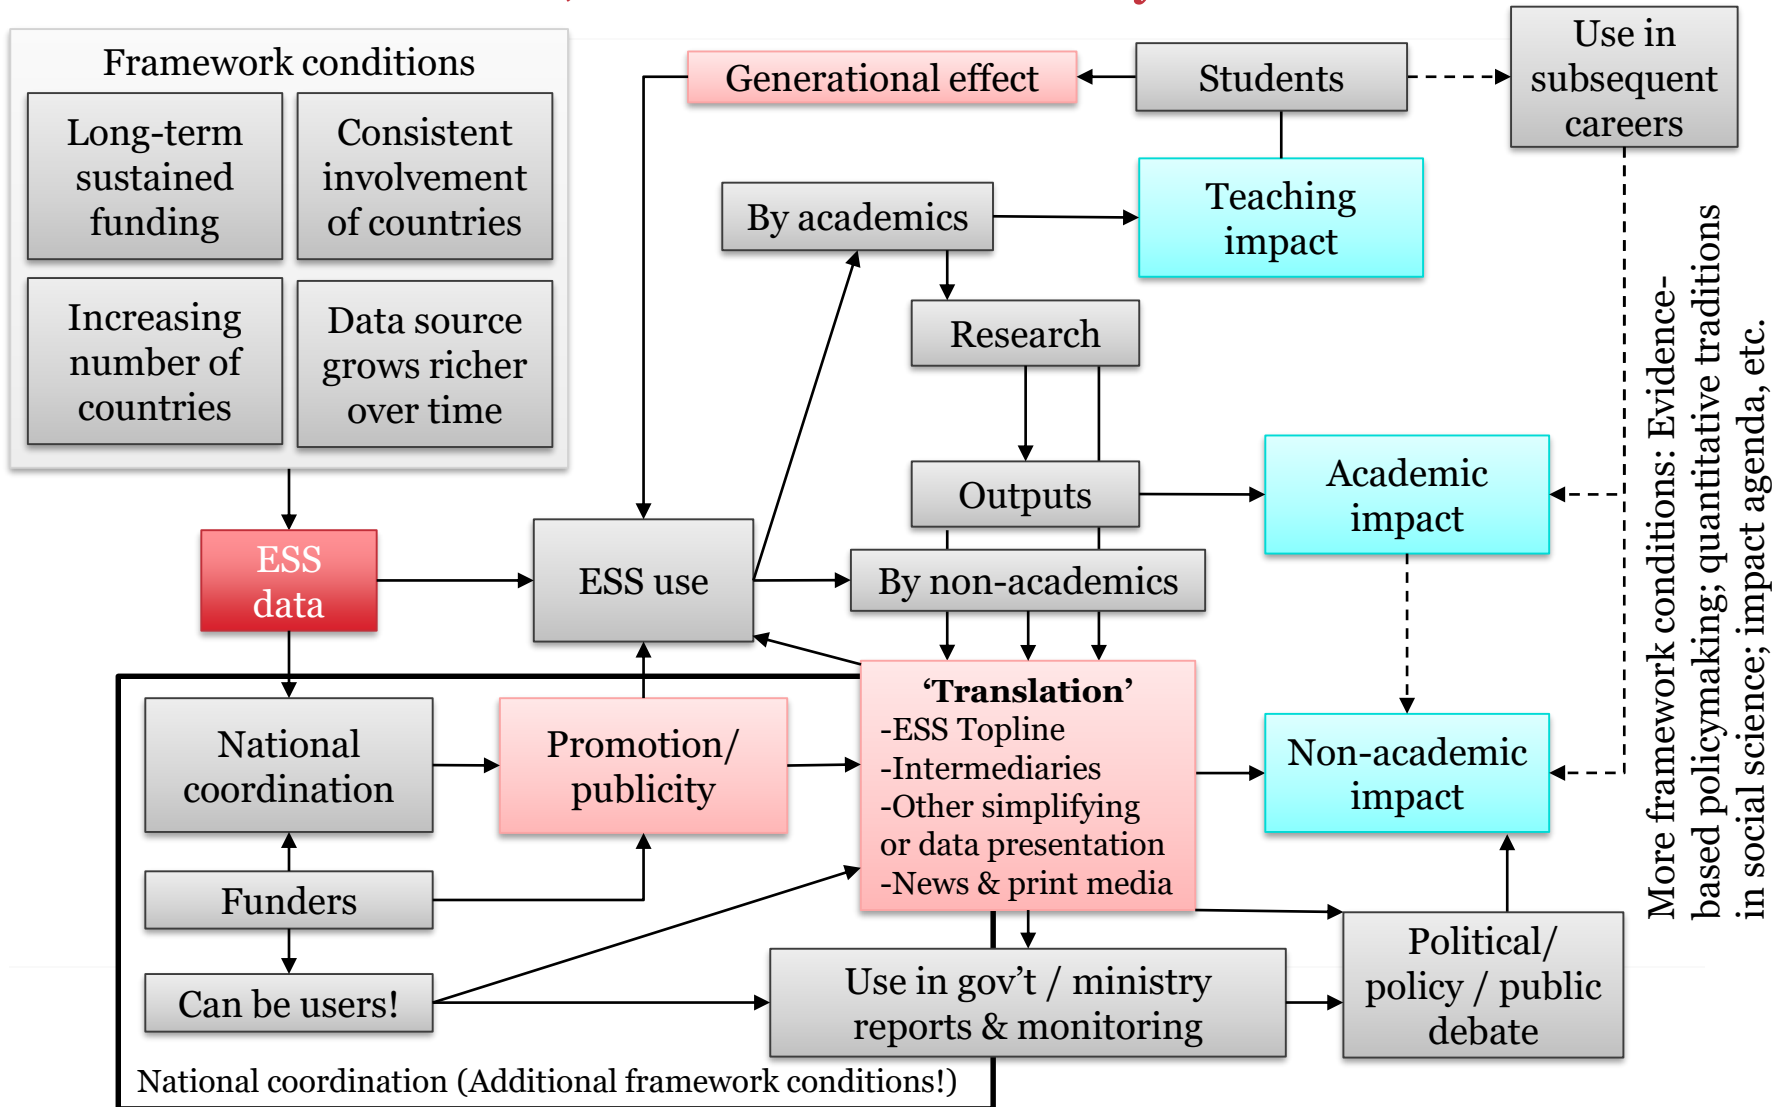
Framework conditions

Long-term sustained funding

Consistent involvement of countries

Increasing number of countries

Data source grows richer over time

Generational effect

Students

Use in subsequent careers

By academics

Teaching impact

Research

Outputs

Academic impact

ESS data

ESS use

By non-academics

‘Translation’
-ESS Topline
-Intermediaries
-Other simplifying or data presentation
-News & print media

National coordination

Promotion/ publicity

Non-academic impact

Funders

Can be users!

Use in gov’t / ministry reports & monitoring

Political/ policy / public debate

National coordination (Additional framework conditions!)

More framework conditions: Evidence-based policymaking; quantitative traditions in social science; impact agenda, etc.